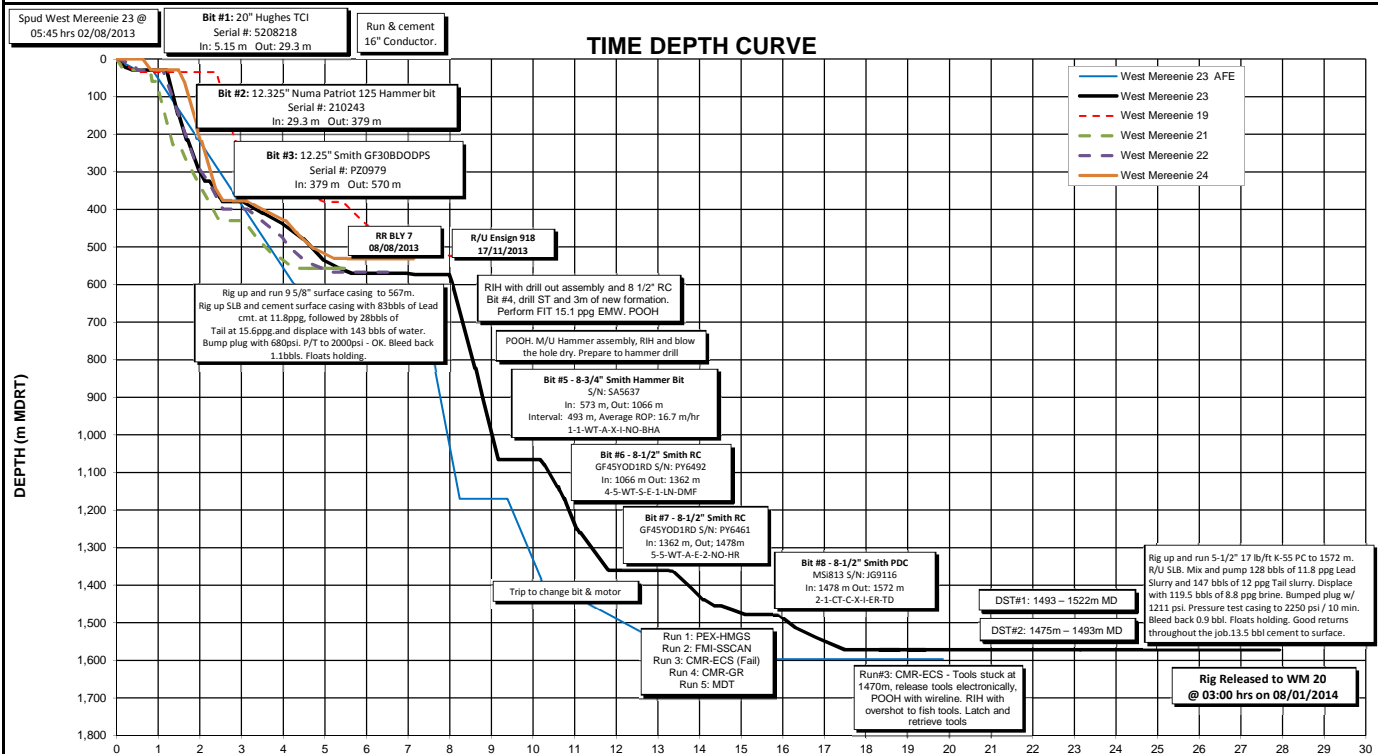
Spud West Mereenie 23 @ 05:45 hrs 02/08/2013

**Bit #1:** 20" Hughes TCI
Serial #: 5208218
In: 5.15 m Out: 29.3 m

Run & cement 16" Conductor.

TIME DEPTH CURVE

West Mereenie 23 AFE
West Mereenie 23
West Mereenie 19
West Mereenie 21
West Mereenie 22
West Mereenie 24

**Bit #2:** 12.325" Numa Patriot 125 Hammer bit
Serial #: 210243
In: 29.3 m Out: 379 m

**Bit #3:** 12.25" Smith GF30BDODPS
Serial #: PZ0979
In: 379 m Out: 570 m

RR BLY 7
08/08/2013

R/U Ensign 918
17/11/2013

Rig up and run 9 5/8" surface casing to 567m. Rig up SLB and cement surface casing with 83bbls of Lead cmt. at 11.8ppg, followed by 28bbls of Tail at 15.6ppg.and displace with 143 bbls of water. Bump plug with 680psi. P/T to 2000psi - OK. Bleed back 1.1bbls. Floats holding.

RIH with drill out assembly and 8 1/2" RC Bit #4, drill ST and 3m of new formation. Perform FIT 15.1 ppg EMW. POOH

POOH. M/U Hammer assembly, RIH and blow the hole dry. Prepare to hammer drill

**Bit #5 - 8-3/4" Smith Hammer Bit**
S/N: SA5637
In: 573 m, Out: 1066 m
Interval: 493 m, Average ROP: 16.7 m/hr
1-1-WT-A-X-I-NO-BHA

**Bit #6 - 8-1/2" Smith RC**
GF45YOD1RD S/N: PY6492
In: 1066 m Out: 1362 m
4-5-WT-S-E-1-LN-DMF

**Bit #7 - 8-1/2" Smith RC**
GF45YOD1RD S/N: PY6461
In: 1362 m, Out; 1478m
5-5-WT-A-E-2-NO-HR

**Bit #8 - 8-1/2" Smith PDC**
MSi813 S/N: JG9116
In: 1478 m Out: 1572 m
2-1-CT-C-X-I-ER-TD

Rig up and run 5-1/2" 17 lb/ft K-55 PC to 1572 m. R/U SLB. Mix and pump 128 bbls of 11.8 ppg Lead Slurry and 147 bbls of 12 ppg Tail slurry. Displace with 119.5 bbls of 8.8 ppg brine. Bumped plug w/ 1211 psi. Pressure test casing to 2250 psi / 10 min. Bleed back 0.9 bbl. Floats holding. Good returns throughout the job.13.5 bbl cement to surface.

DST#1: 1493 – 1522m MD

DST#2: 1475m – 1493m MD

Trip to change bit & motor

Run 1: PEX-HMGS
Run 2: FMI-SSCAN
Run 3: CMR-ECS (Fail)
Run 4: CMR-GR
Run 5: MDT

Run#3: CMR-ECS - Tools stuck at 1470m, release tools electronically, POOH with wireline. RIH with overshot to fish tools. Latch and retrieve tools

**Rig Released to WM 20**
**@ 03:00 hrs on 08/01/2014**

DEPTH (m MDRT)

0
100
200
300
400
500
600
700
800
900
1,000
1,100
1,200
1,300
1,400
1,500
1,600
1,700
1,800

0 1 2 3 4 5 6 7 8 9 10 11 12 13 14 15 16 17 18 19 20 21 22 23 24 25 26 27 28 29 30